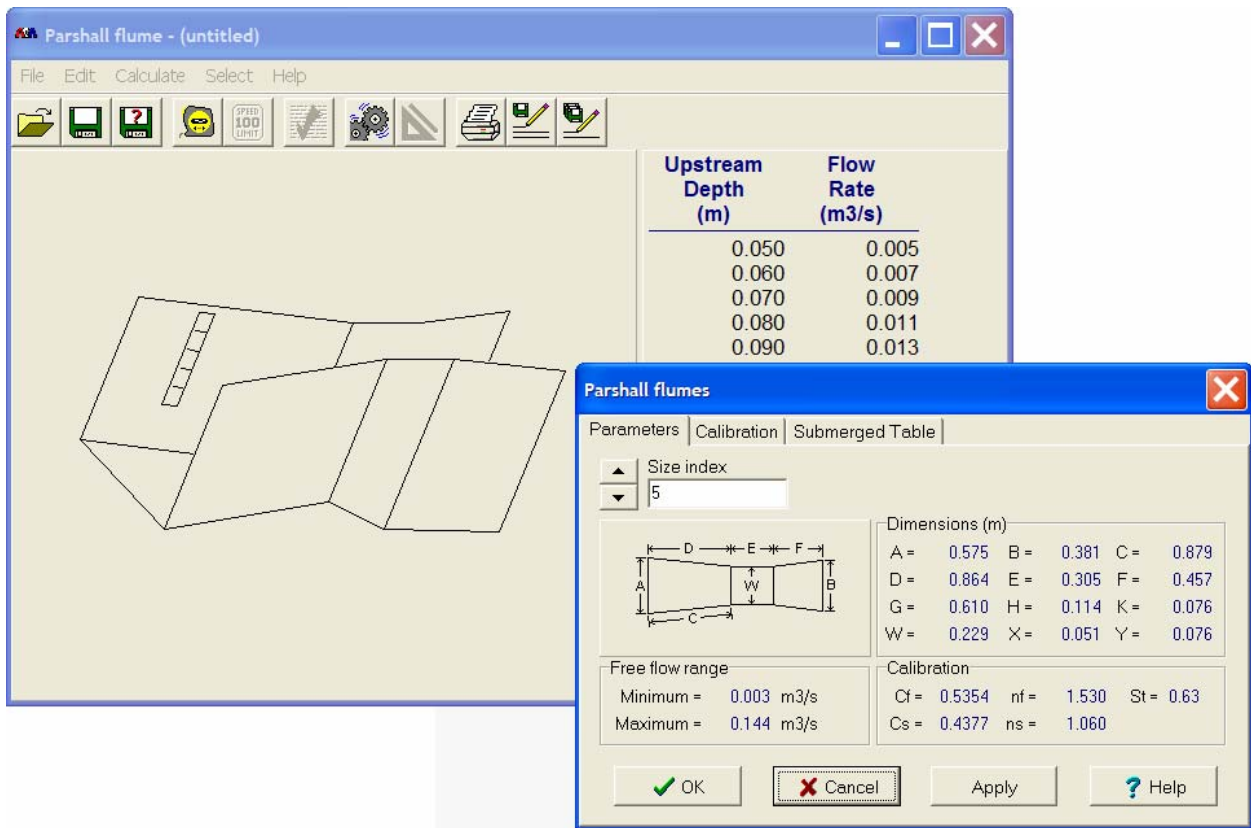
Parshall flume - (untitled)

File Edit Calculate Select Help

SPEED 100 LIMIT

| Upstream Depth (m) | Flow Rate (m3/s) |
|---|---|
| 0.050 | 0.005 |
| 0.060 | 0.007 |
| 0.070 | 0.009 |
| 0.080 | 0.011 |
| 0.090 | 0.013 |

Parshall flumes

Parameters | Calibration | Submerged Table

Size index
5

D E F
A W B
C

Dimensions (m)

| | | | | | |
|---|---|---|---|---|---|
| A = | 0.575 | B = | 0.381 | C = | 0.879 |
| D = | 0.864 | E = | 0.305 | F = | 0.457 |
| G = | 0.610 | H = | 0.114 | K = | 0.076 |
| W = | 0.229 | X = | 0.051 | Y = | 0.076 |

Free flow range
Minimum = 0.003 m3/s
Maximum = 0.144 m3/s

Calibration
Cf = 0.5354 nf = 1.530 St = 0.63
Cs = 0.4377 ns = 1.060

OK Cancel Apply ? Help